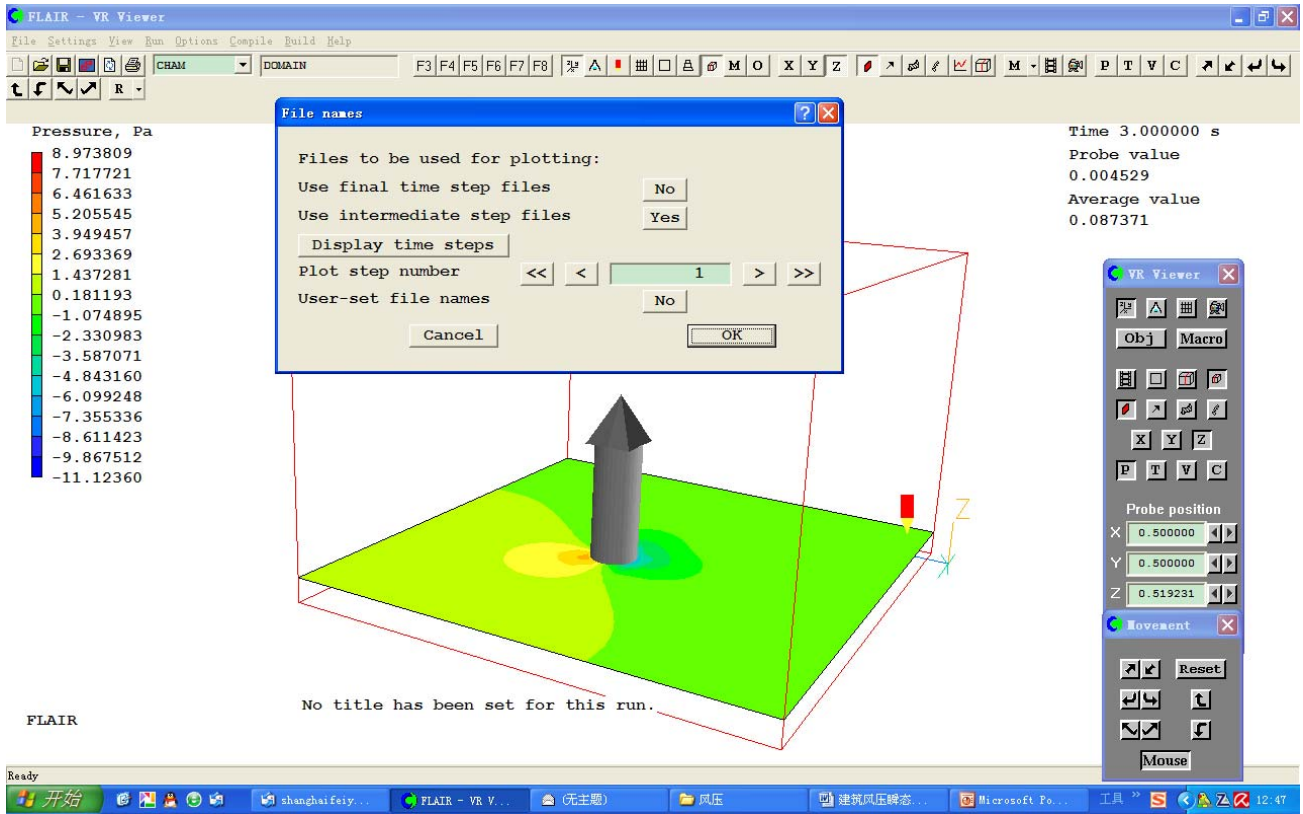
FLAIR - VR Viewer

File Settings View Run Options Compile Build Help

CHAM DOMAIN F3 F4 F5 F6 F7 F8 M O X Y Z M P T V C

R

Pressure, Pa
8.973809
7.717721
6.461633
5.205545
3.949457
2.693369
1.437281
0.181193
-1.074895
-2.330983
-3.587071
-4.843160
-6.099248
-7.355336
-8.611423
-9.867512
-11.12360

File names

Files to be used for plotting:
Use final time step files No
Use intermediate step files Yes
Display time steps
Plot step number << < 1 > >>
User-set file names No
Cancel OK

Time 3.000000 s
Probe value
0.004529
Average value
0.087371

VR Viewer
Obj Macro
X Y Z
P T V C
Probe position
X 0.500000
Y 0.500000
Z 0.519231

Movement
Reset
Mouse

Z

No title has been set for this run.

FLAIR

Ready

开始 shanghaifeiy... FLAIR - VR V... (无主题) 风压 建筑风压瞬态... Microsoft Po... 工具 12:47